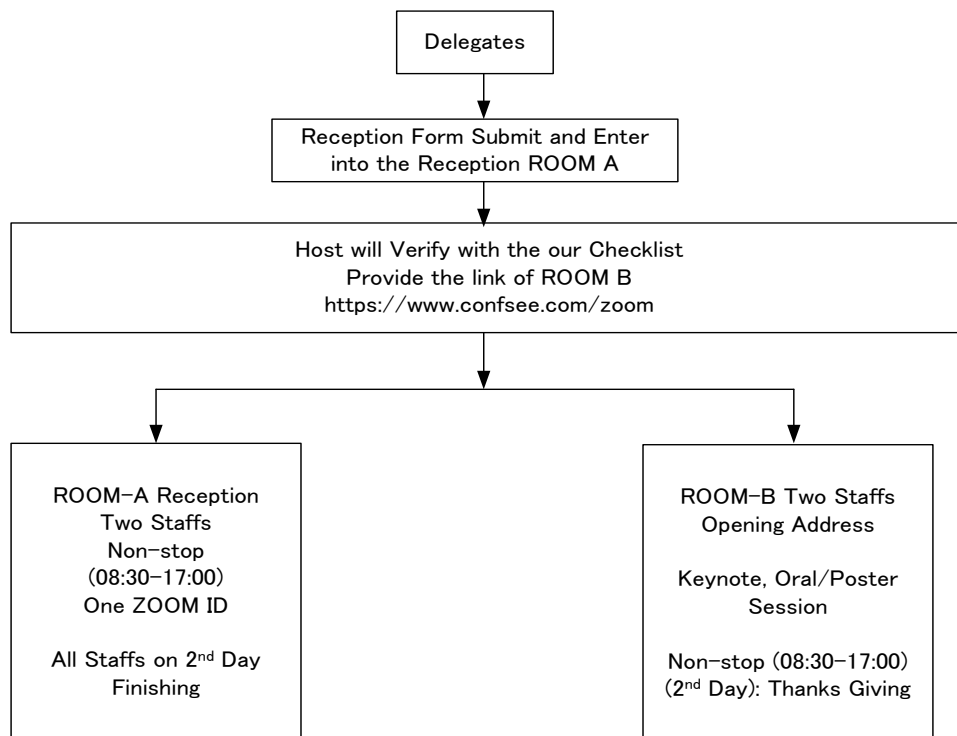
Delegates

Reception Form Submit and Enter into the Reception ROOM A

Host will Verify with the our Checklist
Provide the link of ROOM B
https://www.confsee.com/zoom

ROOM-A Reception
Two Staffs
Non-stop
(08:30-17:00)
One ZOOM ID

All Staffs on 2$^{nd}$ Day
Finishing

ROOM-B Two Staffs
Opening Address

Keynote, Oral/Poster Session

Non-stop (08:30-17:00)
(2$^{nd}$ Day): Thanks Giving